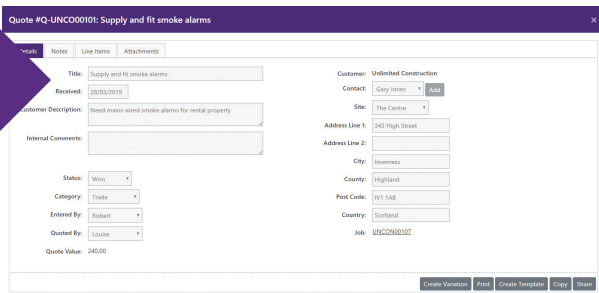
Quote #Q-UNCO00101: Supply and fit smoke alarms

×

Details Notes Line Items Attachments

Title: Supply and fit smoke alarms

Received: 20/03/2019

Customer Description: Need mains wired smoke alarms for rental property

Internal Comments:

Status: Won

Category: Trade

Entered By: Robert

Quoted By: Louise

Quote Value: 240.00

Customer: Unlimited Construction

Contact: Gary Jones Add

Site: The Centre

Address Line 1: 343 High Street

Address Line 2:

City: Inverness

County: Highland

Post Code: IV1 1AB

Country: Scotland

Job: UNCON00107

Create Variation Print Create Template Copy Share